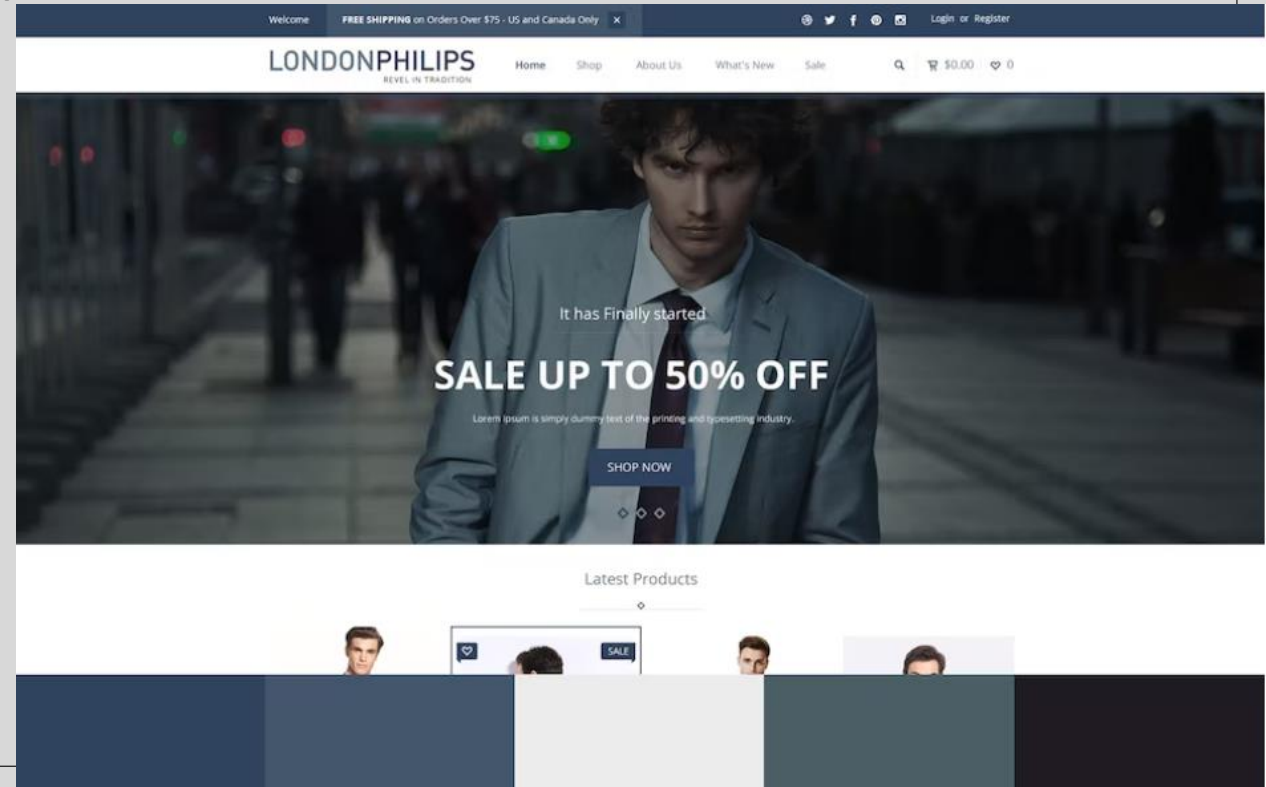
Welcome FREE SHIPPING on Orders Over $75 - US and Canada Only ×

Login or Register

LONDONPHILIPS
REVEL IN TRADITION

Home Shop About Us What's New Sale

$0.00 0

It has Finally started

SALE UP TO 50% OFF

Lorem ipsum is simply dummy text of the printing and typesetting industry.

SHOP NOW

Latest Products

SALE